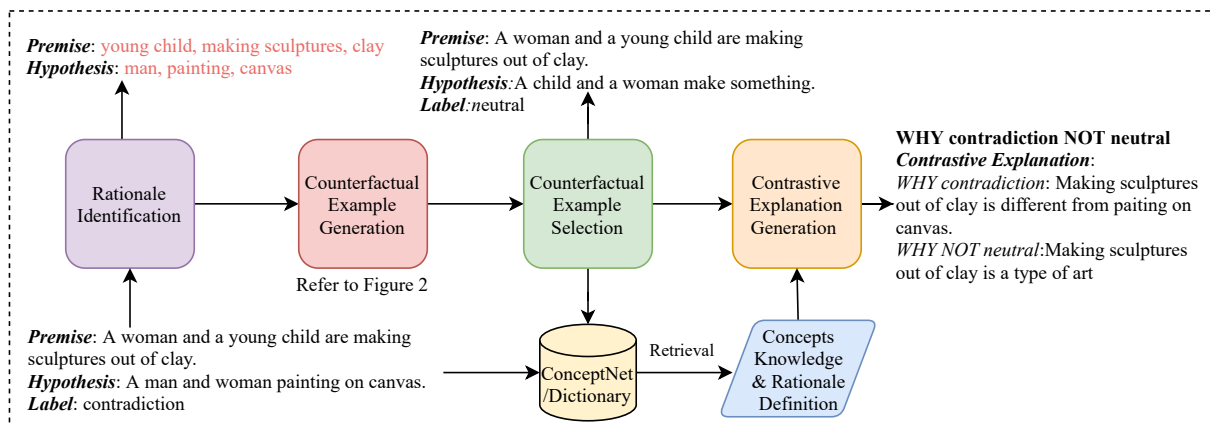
***Premise***: young child, making sculptures, clay
***Hypothesis***: man, painting, canvas

***Premise***: A woman and a young child are making sculptures out of clay.
***Hypothesis***:A child and a woman make something.
***Label***:*n*eutral

Rationale Identification

Counterfactual Example Generation

Refer to Figure 2

Counterfactual Example Selection

Contrastive Explanation Generation

**WHY contradiction NOT neutral**
***Contrastive Explanation***:
*WHY contradiction*: Making sculptures out of clay is different from paiting on canvas.
*WHY NOT neutral*:Making sculptures out of clay is a type of art

***Premise***: A woman and a young child are making sculptures out of clay.
***Hypothesis***: A man and woman painting on canvas.
***Label***: contradiction

ConceptNet /Dictionary

Retrieval

Concepts Knowledge & Rationale Definition